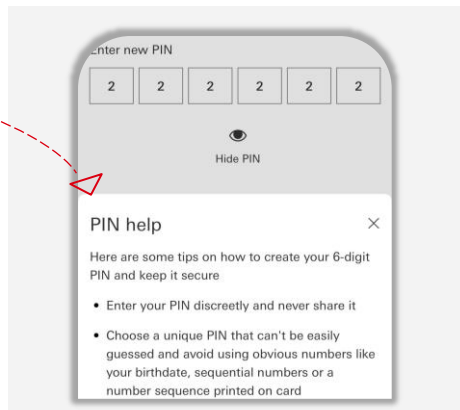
Enter new PIN

| 2 | 2 | 2 | 2 | 2 | 2 |
|---|---|---|---|---|---|

Hide PIN

PIN help

×

Here are some tips on how to create your 6-digit PIN and keep it secure

• Enter your PIN discreetly and never share it

• Choose a unique PIN that can't be easily guessed and avoid using obvious numbers like your birthdate, sequential numbers or a number sequence printed on card